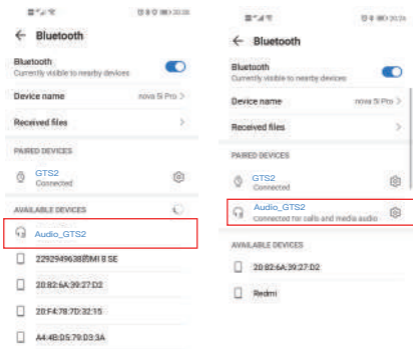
Bluetooth

Bluetooth
Currently visible to nearby devices

Device name nova 5i Pro

Received files

PAIRED DEVICES

GTS2
Connected

AVAILABLE DEVICES

Audio_GTS2

22929496368的MI 8 SE

20:82:6A:39:27:D2

20:F4:78:7D:32:15

A4:4B:D5:79:D3:3A

Bluetooth

Bluetooth
Currently visible to nearby devices

Device name nova 5i Pro

Received files

PAIRED DEVICES

GTS2
Connected

Audio_GTS2
Connected for calls and media audio

AVAILABLE DEVICES

20:82:6A:39:27:D2

Redmi